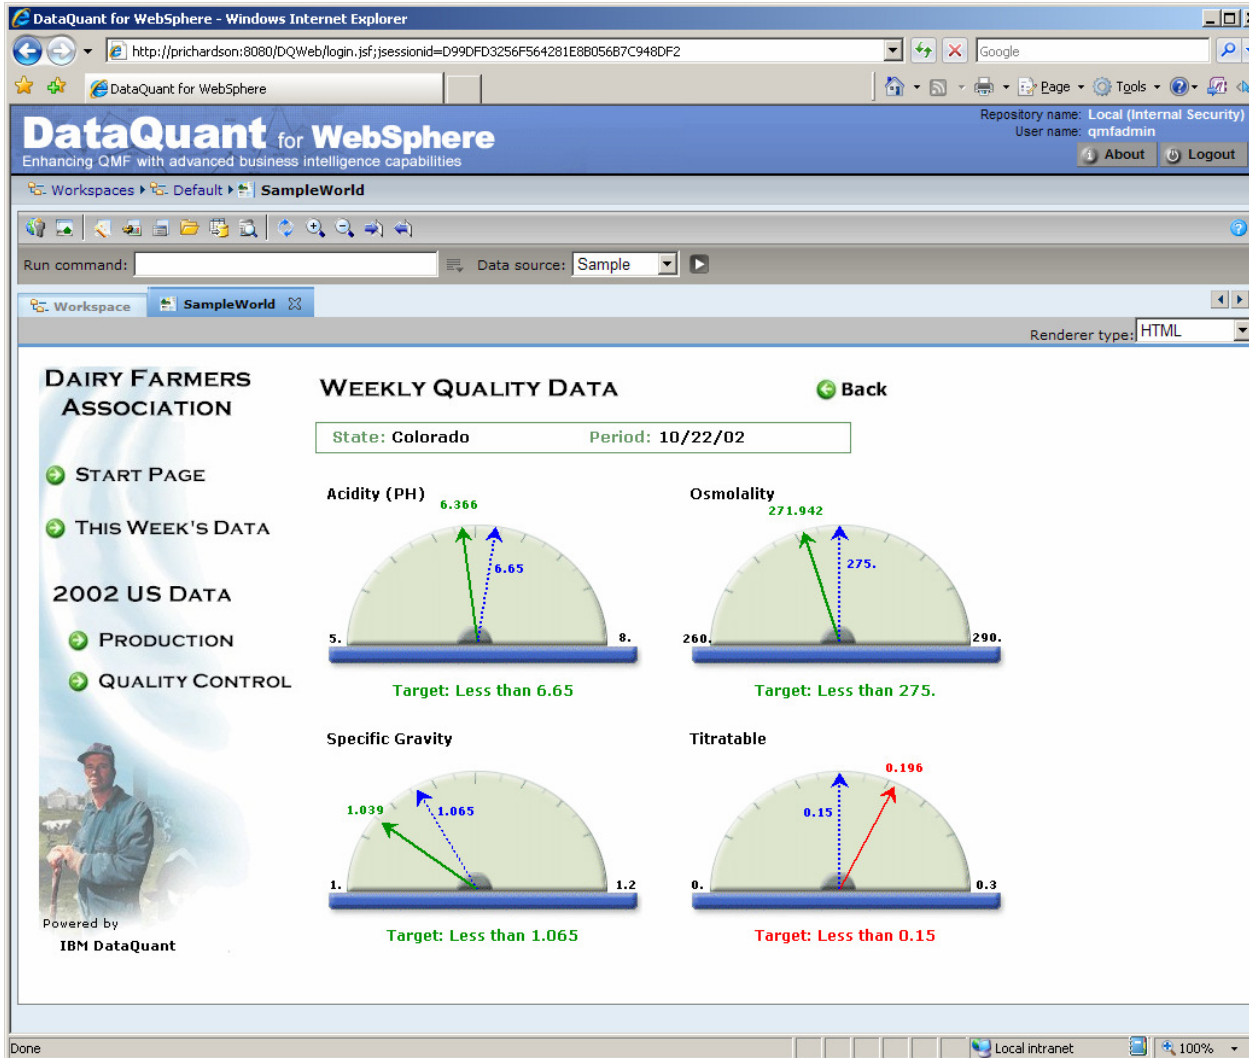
DataQuant for WebSphere - Windows Internet Explorer

http://prichardson:8080/DQWeb/login.jsf;jsessionid=D99DFD3256F564281E8B056B7C948DF2

Google

DataQuant for WebSphere

Page Tools

DataQuant for WebSphere
Enhancing QMF with advanced business intelligence capabilities

Repository name: Local (Internal Security)
User name: qmfadmin

About Logout

Workspaces Default SampleWorld

Run command: Data source: Sample

Workspace SampleWorld

Renderer type: HTML

DAIRY FARMERS ASSOCIATION

START PAGE

THIS WEEK'S DATA

2002 US DATA

PRODUCTION

QUALITY CONTROL

Powered by
IBM DataQuant

WEEKLY QUALITY DATA

Back

State: Colorado Period: 10/22/02

Acidity (PH)
6.366
6.65
5.
8.
Target: Less than 6.65

Osmolality
271.942
275.
260.
290.
Target: Less than 275.

Specific Gravity
1.039
1.065
1.
1.2
Target: Less than 1.065

Titratable
0.196
0.15
0.
0.3
Target: Less than 0.15

Done

Local intranet

100%